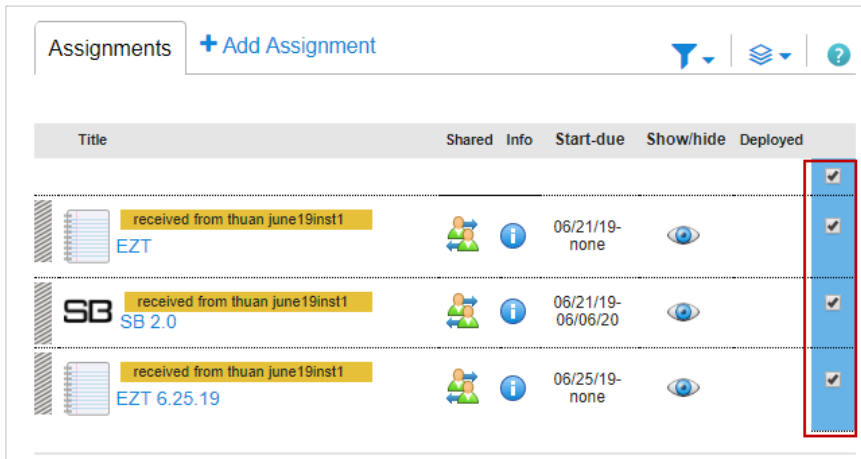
Assignments + Add Assignment

| Title | Shared | Info | Start-due | Show/hide | Deployed |
|---|---|---|---|---|---|
| received from thuan june19inst1 EZT | | | 06/21/19-none | | |
| SB received from thuan june19inst1 SB 2.0 | | | 06/21/19-06/06/20 | | |
| received from thuan june19inst1 EZT 6.25.19 | | | 06/25/19-none | | |